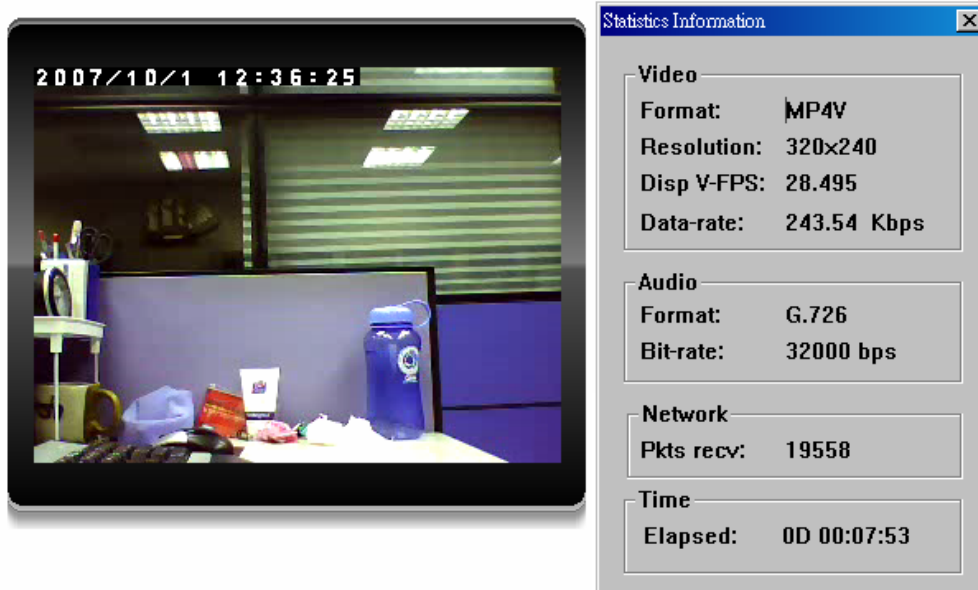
2007/10/1 12:36:25

Statistics Information

Video
Format: MP4V
Resolution: 320x240
Disp V-FPS: 28.495
Data-rate: 243.54 Kbps

Audio
Format: G.726
Bit-rate: 32000 bps

Network
Pkts recv: 19558

Time
Elapsed: 0D 00:07:53